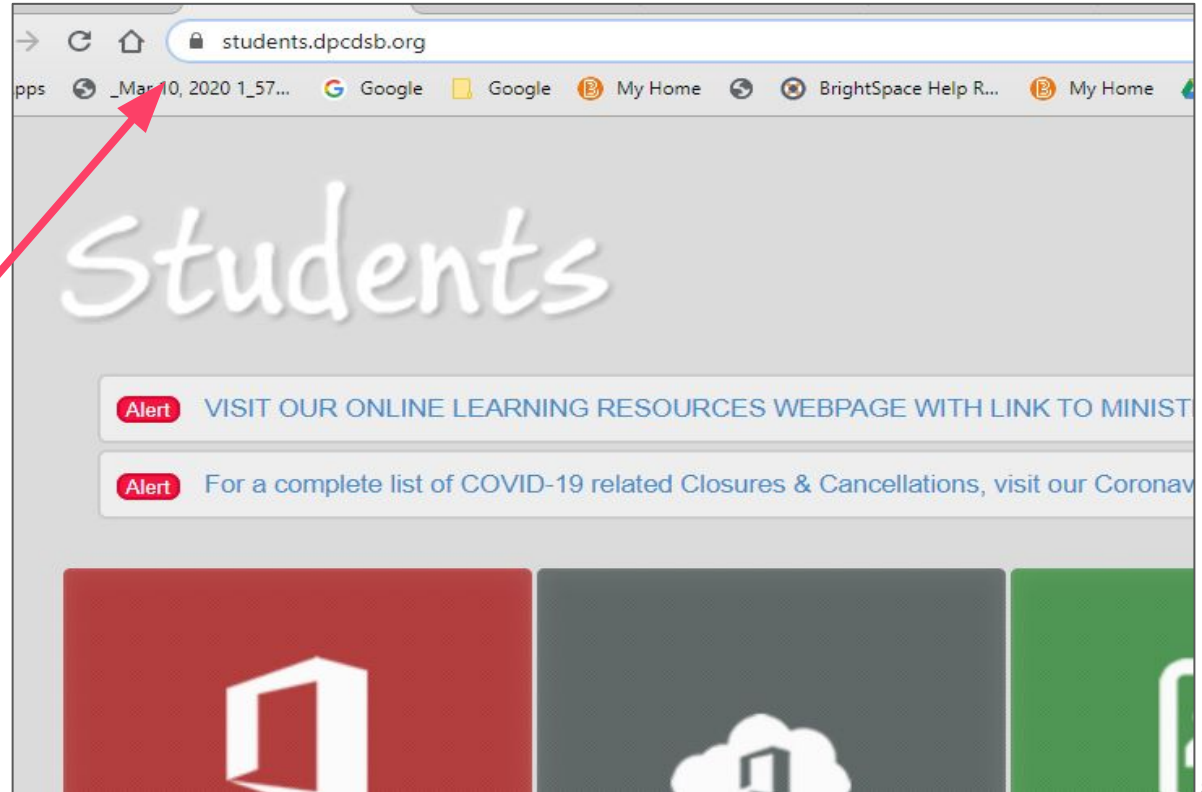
students.dpcdsb.org

pps _Mar 10, 2020 1_57... Google Google My Home BrightSpace Help R... My Home

Students

Alert VISIT OUR ONLINE LEARNING RESOURCES WEBPAGE WITH LINK TO MINIST

Alert For a complete list of COVID-19 related Closures & Cancellations, visit our Coronav